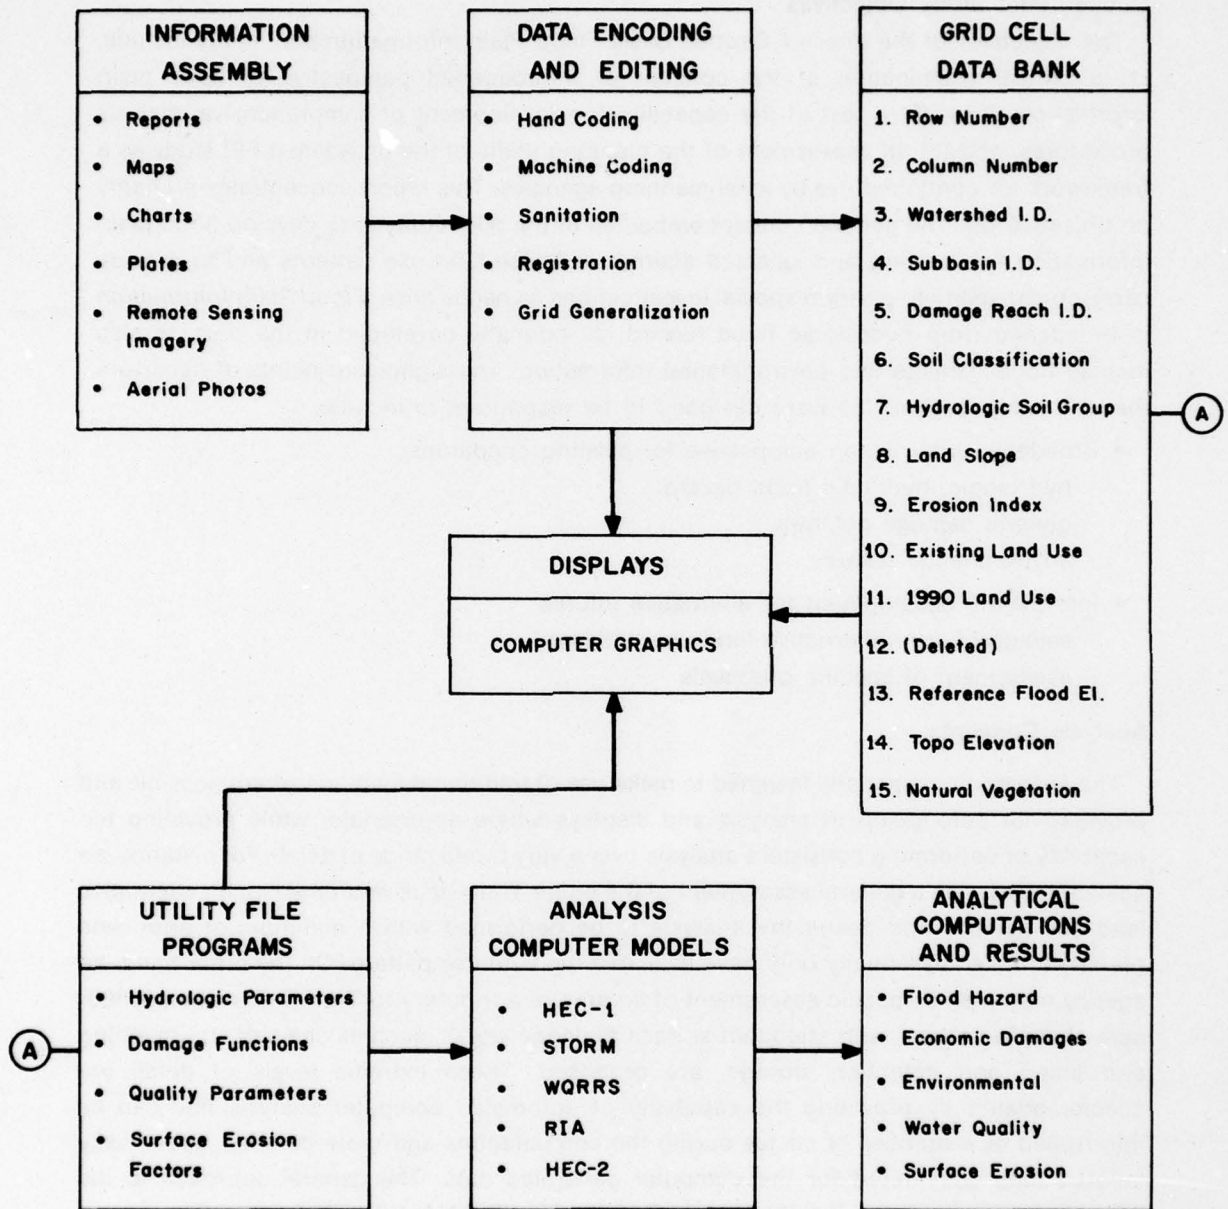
INFORMATION ASSEMBLY

• Reports
• Maps
• Charts
• Plates
• Remote Sensing Imagery
• Aerial Photos

DATA ENCODING AND EDITING

• Hand Coding
• Machine Coding
• Sanitation
• Registration
• Grid Generalization

GRID CELL DATA BANK

1. Row Number
2. Column Number
3. Watershed I.D.
4. Subbasin I.D.
5. Damage Reach I.D.
6. Soil Classification
7. Hydrologic Soil Group
8. Land Slope
9. Erosion Index
10. Existing Land Use
11. 1990 Land Use
12. (Deleted)
13. Reference Flood El.
14. Topo Elevation
15. Natural Vegetation

A

DISPLAYS

COMPUTER GRAPHICS

UTILITY FILE PROGRAMS

• Hydrologic Parameters
• Damage Functions
• Quality Parameters
• Surface Erosion Factors

A

ANALYSIS COMPUTER MODELS

• HEC-1
• STORM
• WQRRS
• RIA
• HEC-2

ANALYTICAL COMPUTATIONS AND RESULTS

• Flood Hazard
• Economic Damages
• Environmental
• Water Quality
• Surface Erosion